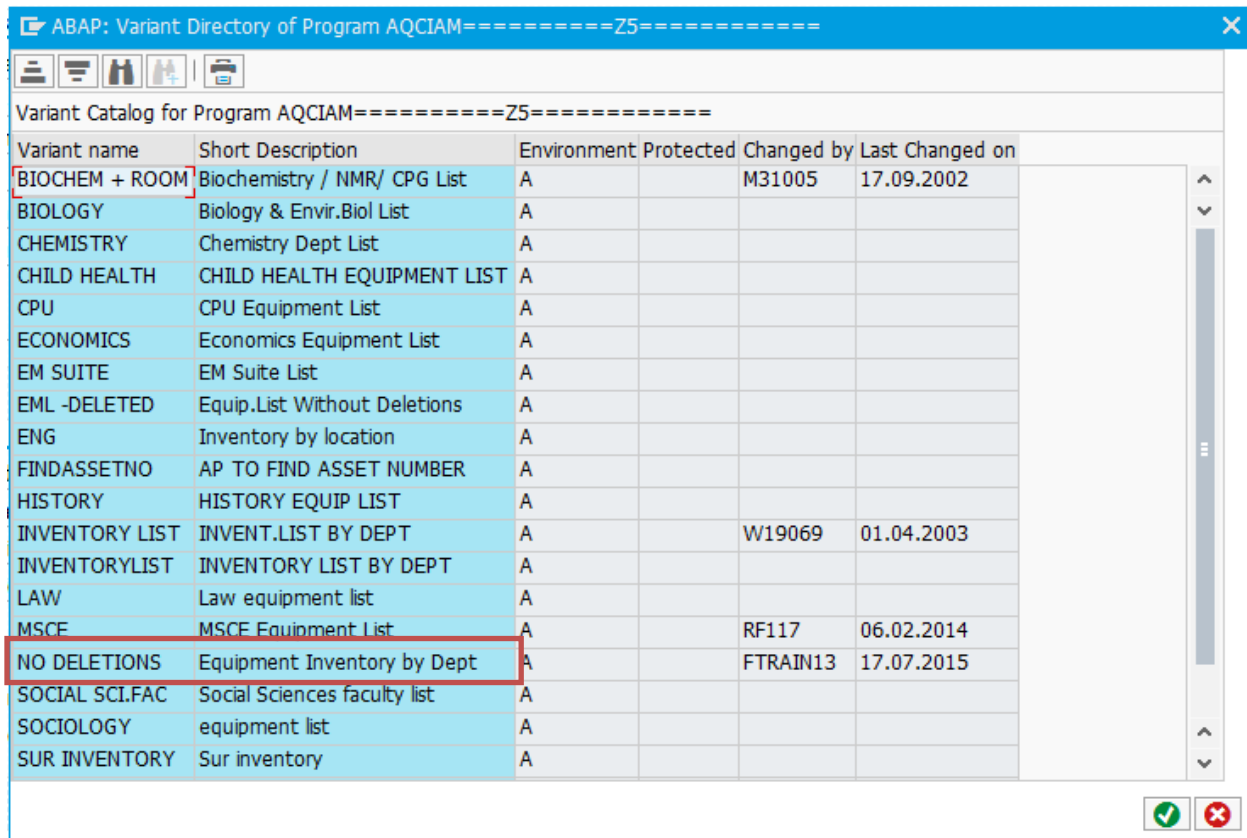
ABAP: Variant Directory of Program AQCIAM=========Z5===========

Variant Catalog for Program AQCIAM=========Z5===========

| Variant name | Short Description | Environment | Protected | Changed by | Last Changed on |
|---|---|---|---|---|---|
| BIOCHEM + ROOM | Biochemistry / NMR/ CPG List | A | | M31005 | 17.09.2002 |
| BIOLOGY | Biology & Envir.Biol List | A | | | |
| CHEMISTRY | Chemistry Dept List | A | | | |
| CHILD HEALTH | CHILD HEALTH EQUIPMENT LIST | A | | | |
| CPU | CPU Equipment List | A | | | |
| ECONOMICS | Economics Equipment List | A | | | |
| EM SUITE | EM Suite List | A | | | |
| EML -DELETED | Equip.List Without Deletions | A | | | |
| ENG | Inventory by location | A | | | |
| FINDASSETNO | AP TO FIND ASSET NUMBER | A | | | |
| HISTORY | HISTORY EQUIP LIST | A | | | |
| INVENTORY LIST | INVENT.LIST BY DEPT | A | | W19069 | 01.04.2003 |
| INVENTORYLIST | INVENTORY LIST BY DEPT | A | | | |
| LAW | Law equipment list | A | | | |
| MSCE | MSCE Equipment List | A | | RF117 | 06.02.2014 |
| NO DELETIONS | Equipment Inventory by Dept | A | | FTRAIN13 | 17.07.2015 |
| SOCIAL SCI.FAC | Social Sciences faculty list | A | | | |
| SOCIOLOGY | equipment list | A | | | |
| SUR INVENTORY | Sur inventory | A | | | |